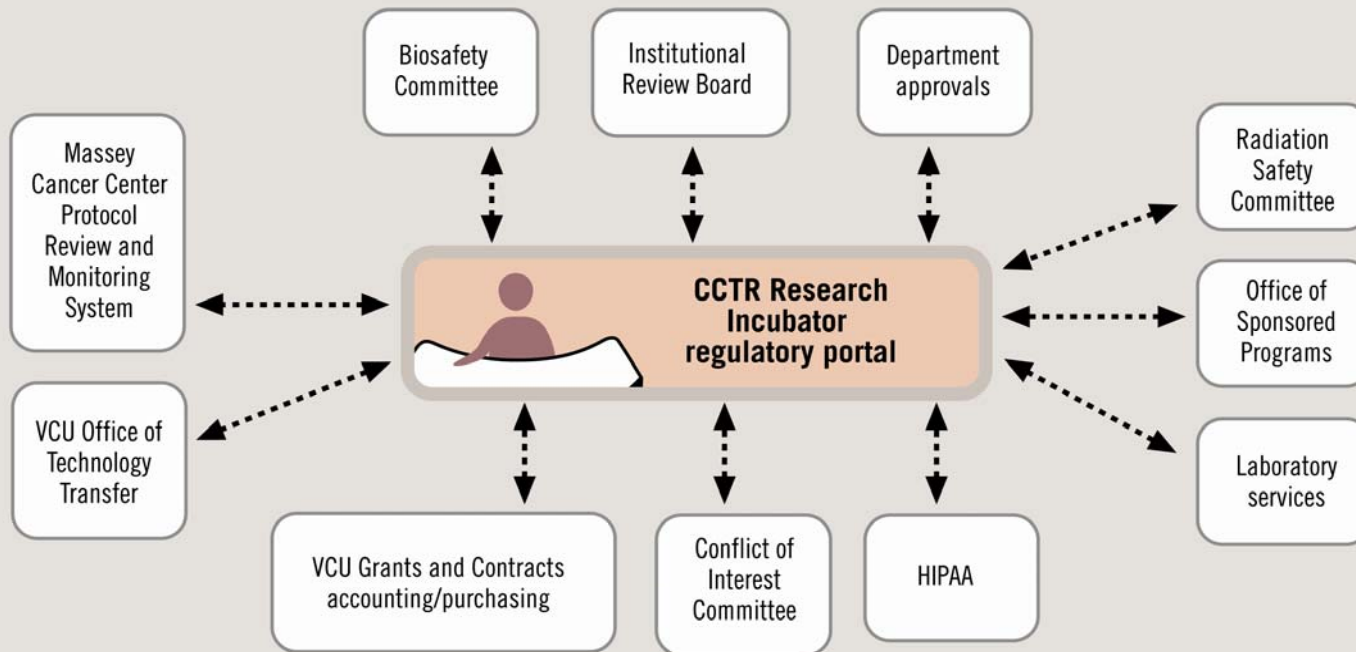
Biosafety Committee

Institutional Review Board

Department approvals

Massey Cancer Center Protocol Review and Monitoring System

Radiation Safety Committee

CCTR Research Incubator regulatory portal

Office of Sponsored Programs

VCU Office of Technology Transfer

Laboratory services

VCU Grants and Contracts accounting/purchasing

Conflict of Interest Committee

HIPAA